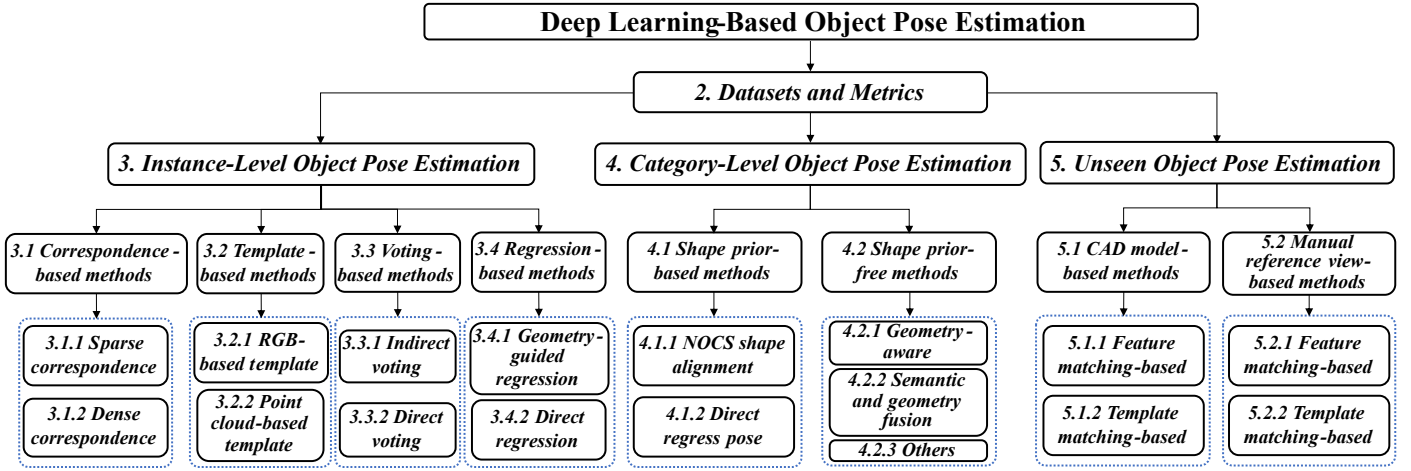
Deep Learning-Based Object Pose Estimation

2. Datasets and Metrics

3. Instance-Level Object Pose Estimation

4. Category-Level Object Pose Estimation

5. Unseen Object Pose Estimation

3.1 Correspondence-based methods

3.1.1 Sparse correspondence

3.1.2 Dense correspondence

3.2 Template-based methods

3.2.1 RGB-based template

3.2.2 Point cloud-based template

3.3 Voting-based methods

3.3.1 Indirect voting

3.3.2 Direct voting

3.4 Regression-based methods

3.4.1 Geometry-guided regression

3.4.2 Direct regression

4.1 Shape prior-based methods

4.1.1 NOCS shape alignment

4.1.2 Direct regress pose

4.2 Shape prior-free methods

4.2.1 Geometry-aware

4.2.2 Semantic and geometry fusion

4.2.3 Others

5.1 CAD model-based methods

5.1.1 Feature matching-based

5.1.2 Template matching-based

5.2 Manual reference view-based methods

5.2.1 Feature matching-based

5.2.2 Template matching-based